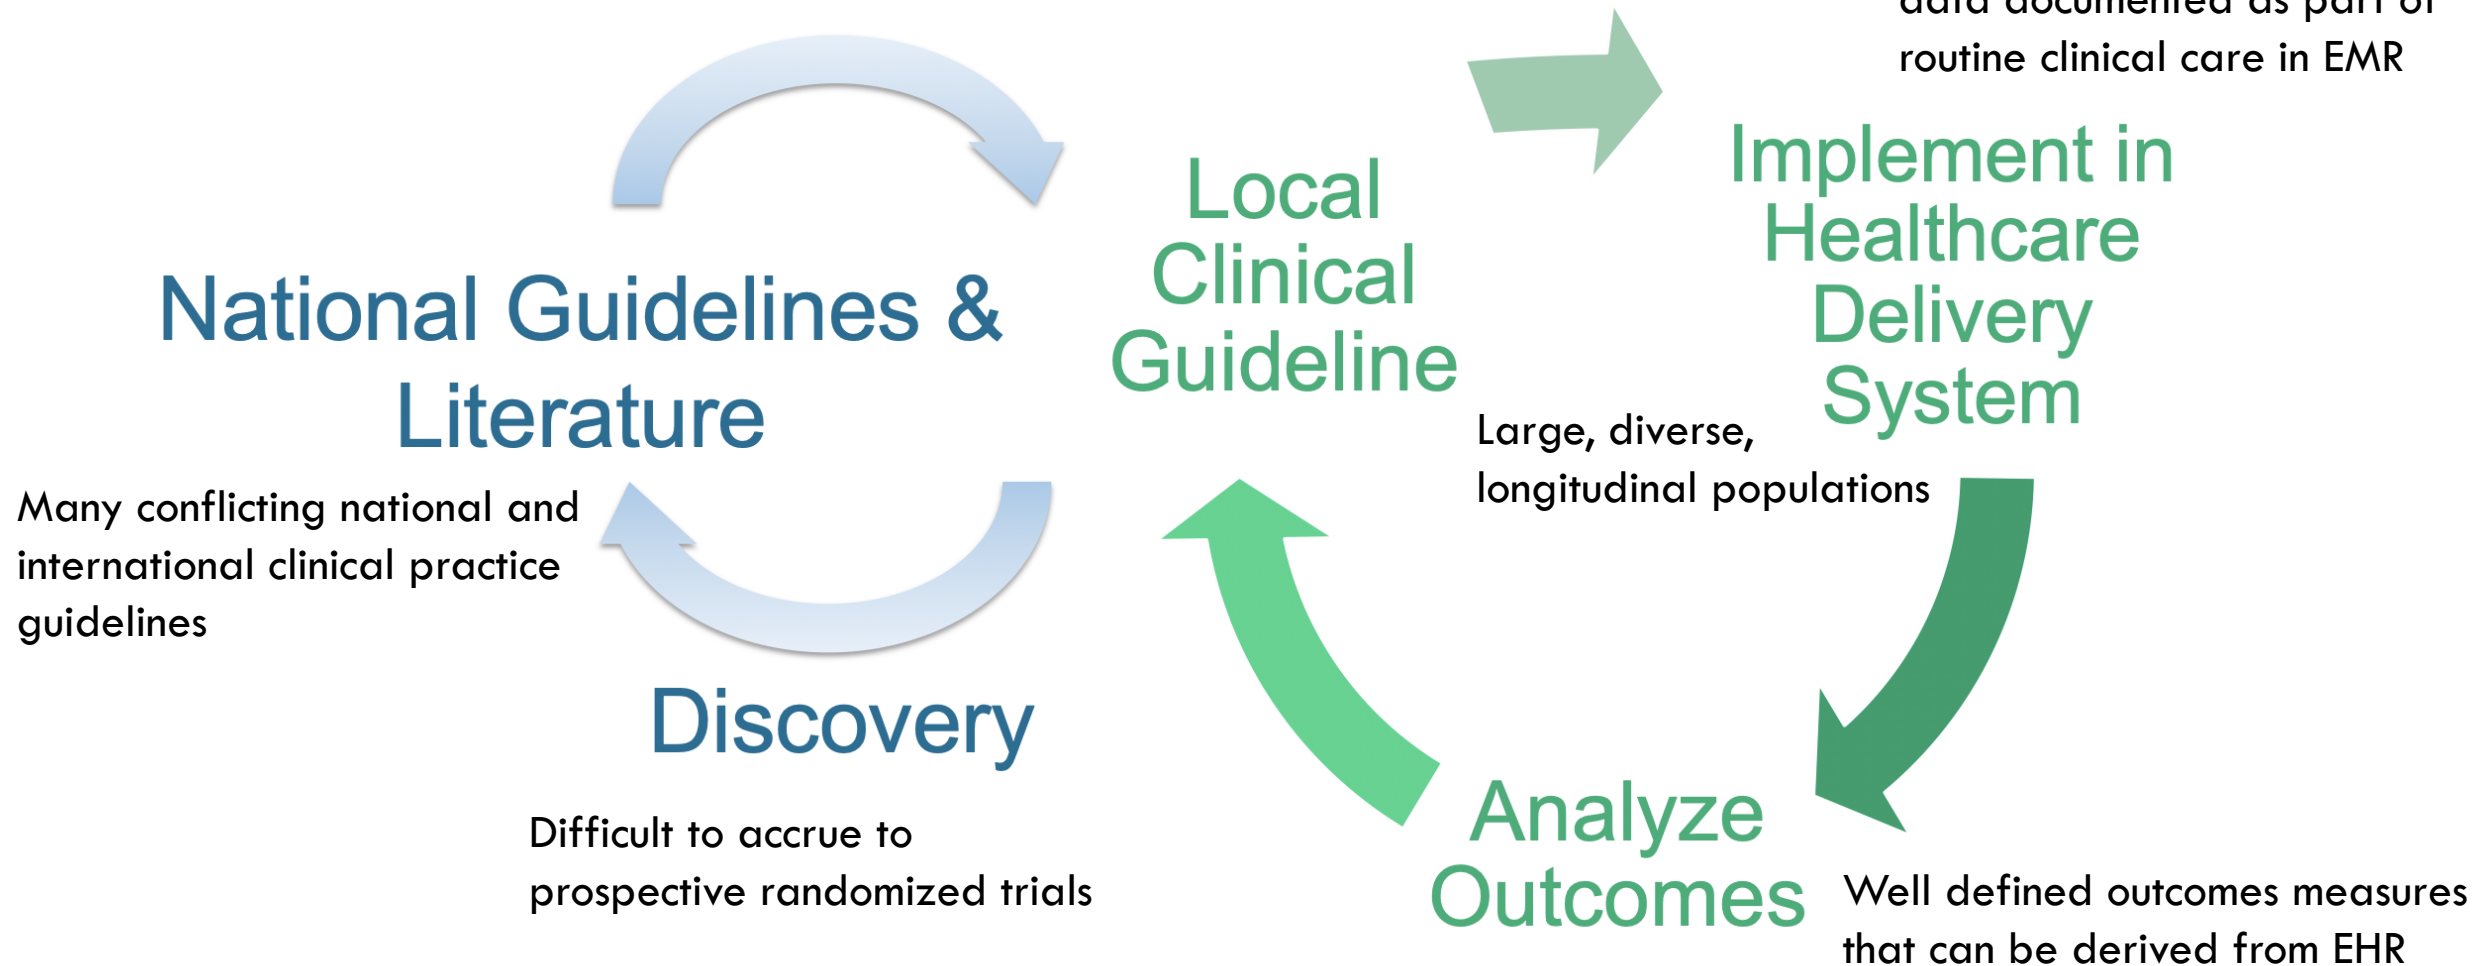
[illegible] routine clinical care in EMR

National Guidelines & Literature

Local Clinical Guideline

Implement in Healthcare Delivery System

Large, diverse, longitudinal populations

Many conflicting national and international clinical practice guidelines

Discovery

Difficult to accrue to prospective randomized trials

Analyze Outcomes

Well defined outcomes measures that can be derived from EHR